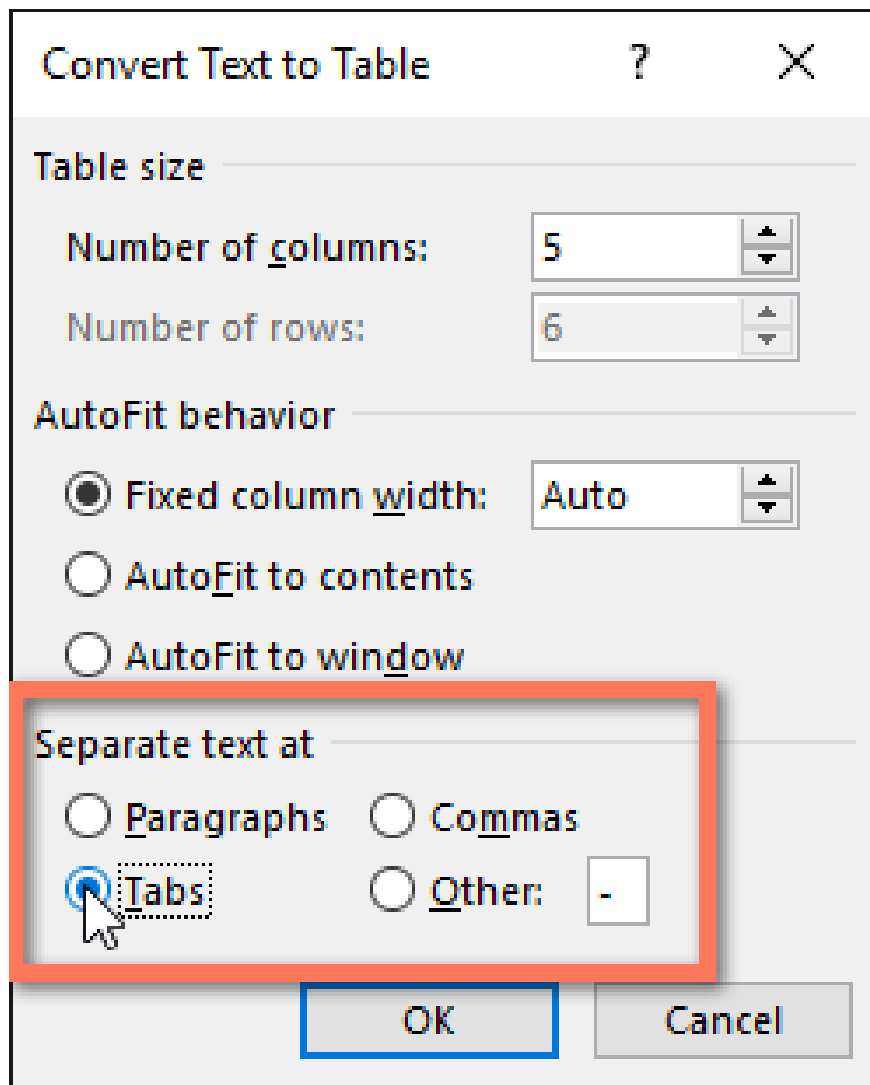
Convert Text to Table ? X

Table size

Number of columns: 5

Number of rows: 6

AutoFit behavior

Fixed column width: Auto

AutoFit to contents

AutoFit to window

Separate text at

Paragraphs

Commas

Tabs

Other: -

OK

Cancel